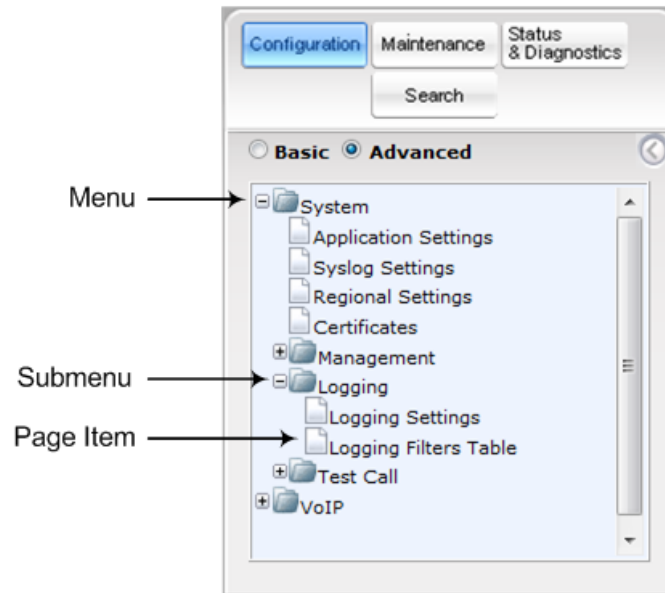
Configuration
Maintenance
Status & Diagnostics
Search

Basic Advanced

Menu
System
Application Settings
Syslog Settings
Regional Settings
Certificates
Management
Submenu
Logging
Logging Settings
Page Item
Logging Filters Table
Test Call
VoIP